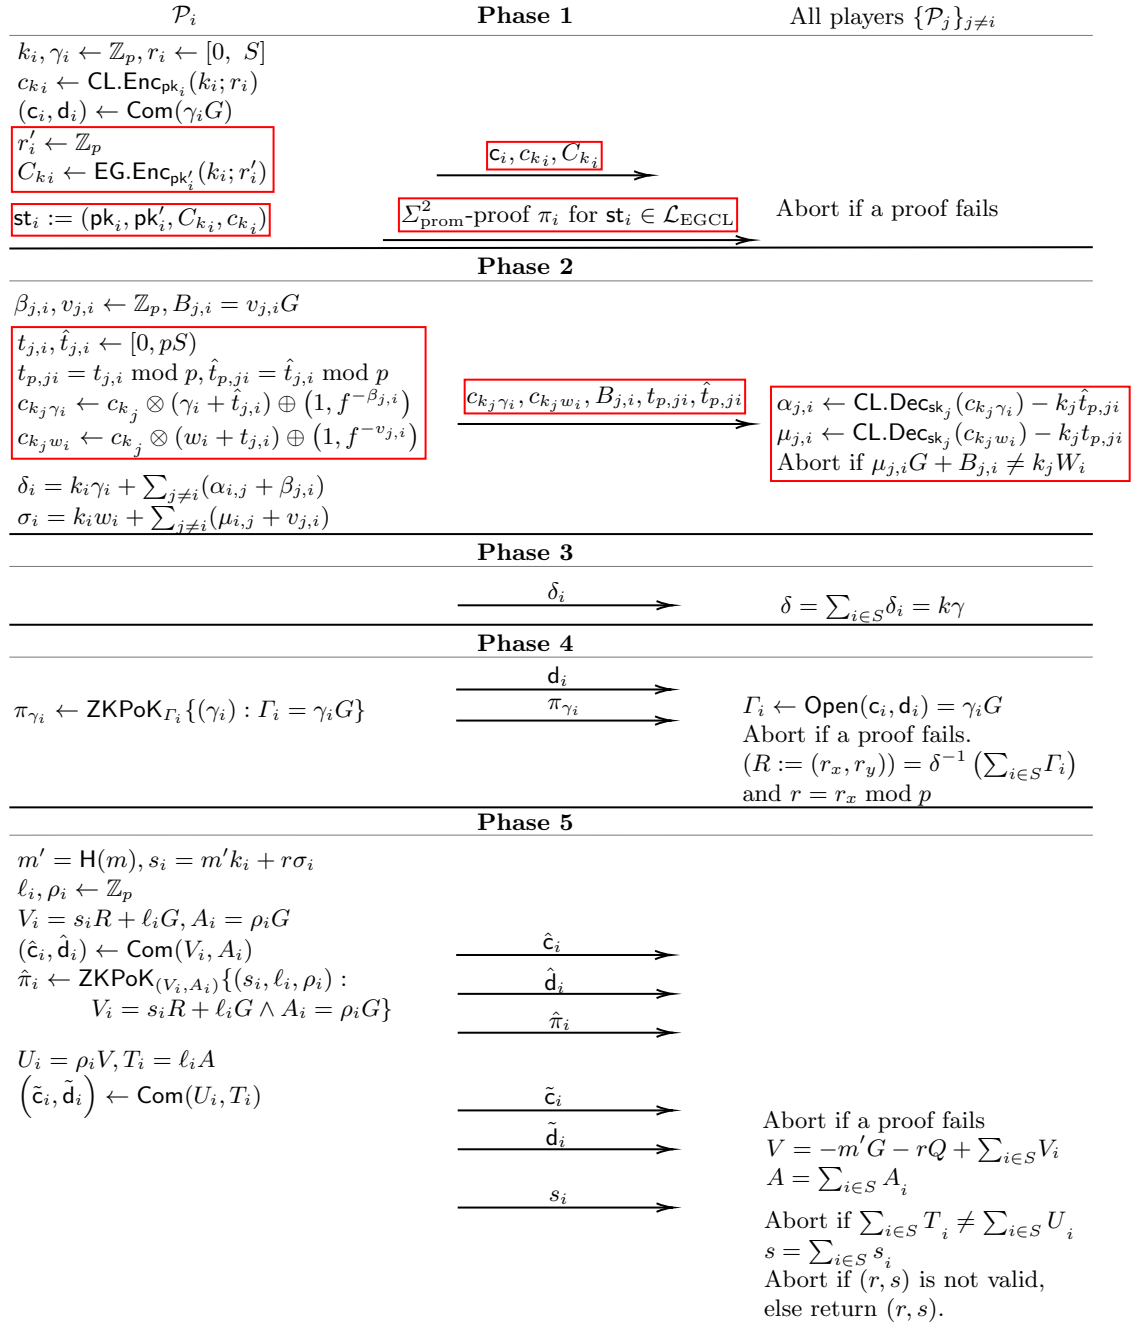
$\mathcal{P}_i$ | Phase 1 | All players $\{\mathcal{P}_j\}_{j\neq i}$

$k_i, \gamma_i \leftarrow \mathbb{Z}_p, r_i \leftarrow [0,\ S]$
$c_{k_i} \leftarrow \mathsf{CL.Enc}_{\mathsf{pk}_i}(k_i; r_i)$
$(\mathsf{c}_i, \mathsf{d}_i) \leftarrow \mathsf{Com}(\gamma_i G)$
$r_i' \leftarrow \mathbb{Z}_p$
$C_{k_i} \leftarrow \mathsf{EG.Enc}_{\mathsf{pk}_i'}(k_i; r_i')$

$\mathsf{c}_i, c_{k_i}, C_{k_i}$

$\mathsf{st}_i := (\mathsf{pk}_i, \mathsf{pk}_i', C_{k_i}, c_{k_i})$

$\Sigma^2_{\text{prom}}$-proof $\pi_i$ for $\mathsf{st}_i \in \mathcal{L}_{\text{EGCL}}$

Abort if a proof fails

Phase 2

$\beta_{j,i}, v_{j,i} \leftarrow \mathbb{Z}_p, B_{j,i} = v_{j,i}G$
$t_{j,i}, \hat{t}_{j,i} \leftarrow [0, pS)$
$t_{p,ji} = t_{j,i} \bmod p, \hat{t}_{p,ji} = \hat{t}_{j,i} \bmod p$
$c_{k_j\gamma_i} \leftarrow c_{k_j} \otimes (\gamma_i + \hat{t}_{j,i}) \oplus (1, f^{-\beta_{j,i}})$
$c_{k_jw_i} \leftarrow c_{k_j} \otimes (w_i + t_{j,i}) \oplus (1, f^{-v_{j,i}})$

$c_{k_j\gamma_i}, c_{k_jw_i}, B_{j,i}, t_{p,ji}, \hat{t}_{p,ji}$

$\alpha_{j,i} \leftarrow \mathsf{CL.Dec}_{\mathsf{sk}_j}(c_{k_j\gamma_i}) - k_j\hat{t}_{p,ji}$
$\mu_{j,i} \leftarrow \mathsf{CL.Dec}_{\mathsf{sk}_j}(c_{k_jw_i}) - k_jt_{p,ji}$
Abort if $\mu_{j,i}G + B_{j,i} \neq k_jW_i$

$\delta_i = k_i\gamma_i + \sum_{j\neq i}(\alpha_{i,j} + \beta_{j,i})$
$\sigma_i = k_iw_i + \sum_{j\neq i}(\mu_{i,j} + v_{j,i})$

Phase 3

$\delta_i$

$\delta = \sum_{i\in S}\delta_i = k\gamma$

Phase 4

$\mathsf{d}_i$

$\pi_{\gamma_i} \leftarrow \mathsf{ZKPoK}_{\Gamma_i}\{(\gamma_i) : \Gamma_i = \gamma_i G\}$

$\pi_{\gamma_i}$

$\Gamma_i \leftarrow \mathsf{Open}(\mathsf{c}_i, \mathsf{d}_i) = \gamma_i G$
Abort if a proof fails.
$(R := (r_x, r_y)) = \delta^{-1}\left(\sum_{i\in S}\Gamma_i\right)$
and $r = r_x \bmod p$

Phase 5

$m' = \mathsf{H}(m), s_i = m'k_i + r\sigma_i$
$\ell_i, \rho_i \leftarrow \mathbb{Z}_p$
$V_i = s_iR + \ell_iG, A_i = \rho_iG$
$(\hat{\mathsf{c}}_i, \hat{\mathsf{d}}_i) \leftarrow \mathsf{Com}(V_i, A_i)$
$\hat{\pi}_i \leftarrow \mathsf{ZKPoK}_{(V_i,A_i)}\{(s_i, \ell_i, \rho_i) : V_i = s_iR + \ell_iG \wedge A_i = \rho_iG\}$

$\hat{\mathsf{c}}_i$
$\hat{\mathsf{d}}_i$
$\hat{\pi}_i$

$U_i = \rho_iV, T_i = \ell_iA$
$\left(\tilde{\mathsf{c}}_i, \tilde{\mathsf{d}}_i\right) \leftarrow \mathsf{Com}(U_i, T_i)$

$\tilde{\mathsf{c}}_i$
$\tilde{\mathsf{d}}_i$
$s_i$

Abort if a proof fails
$V = -m'G - rQ + \sum_{i\in S}V_i$
$A = \sum_{i\in S}A_i$
Abort if $\sum_{i\in S}T_i \neq \sum_{i\in S}U_i$
$s = \sum_{i\in S}s_i$
Abort if $(r, s)$ is not valid,
else return $(r, s)$.